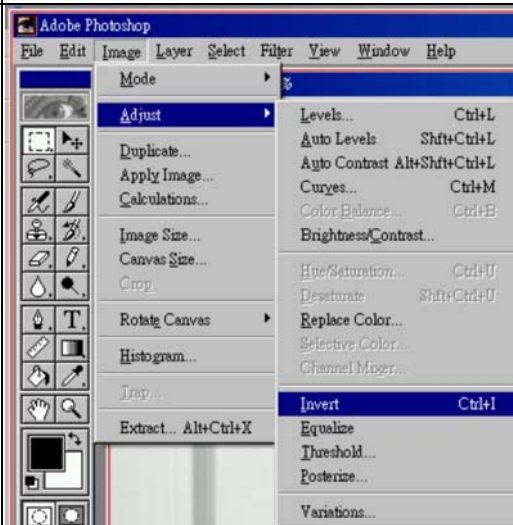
Adobe Photoshop

File Edit Image Layer Select Filter View Window Help

Mode
Adjust
Duplicate...
Apply Image...
Calculations...
Image Size...
Canvas Size...
Crop
Rotate Canvas
Histogram...
Trap...
Extract... Alt+Ctrl+X

Levels... Ctrl+L
Auto Levels Shft+Ctrl+L
Auto Contrast Alt+Shft+Ctrl+L
Curves... Ctrl+M
Color Balance... Ctrl+B
Brightness/Contrast...
Hue/Saturation... Ctrl+U
Desaturate Shft+Ctrl+U
Replace Color...
Selective Color...
Channel Mixer...
Invert Ctrl+I
Equalize
Threshold...
Posterize...
Variations...